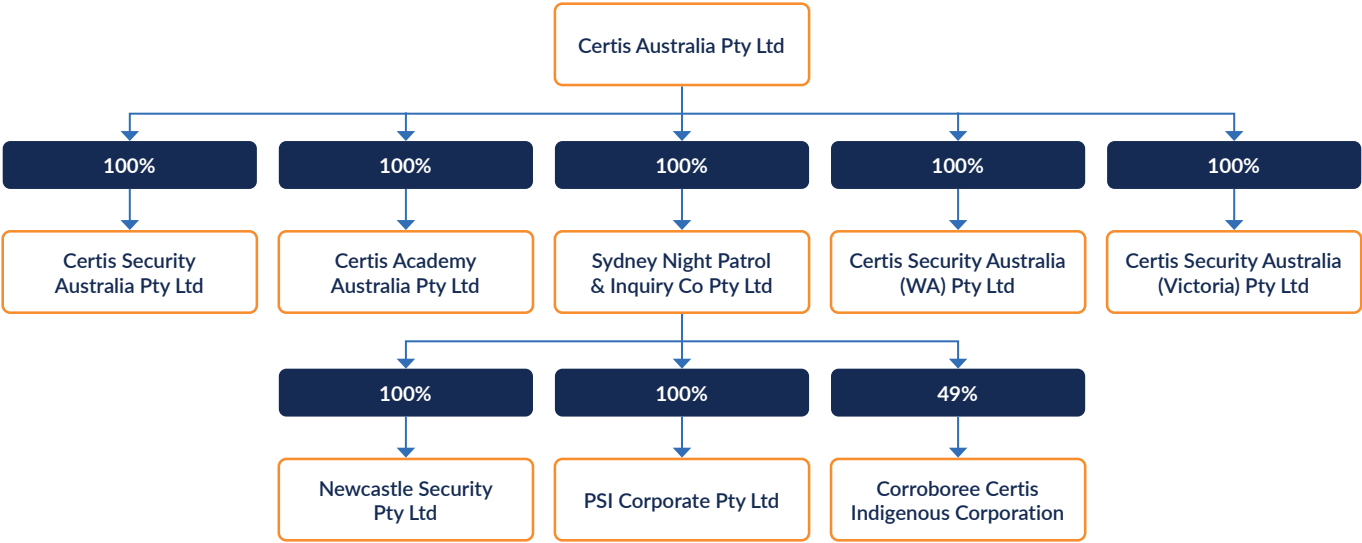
Certis Australia Pty Ltd

100%

Certis Security Australia Pty Ltd

100%

Certis Academy Australia Pty Ltd

100%

Sydney Night Patrol & Inquiry Co Pty Ltd

100%

Certis Security Australia (WA) Pty Ltd

100%

Certis Security Australia (Victoria) Pty Ltd

100%

Newcastle Security Pty Ltd

100%

PSI Corporate Pty Ltd

49%

Corroboree Certis Indigenous Corporation